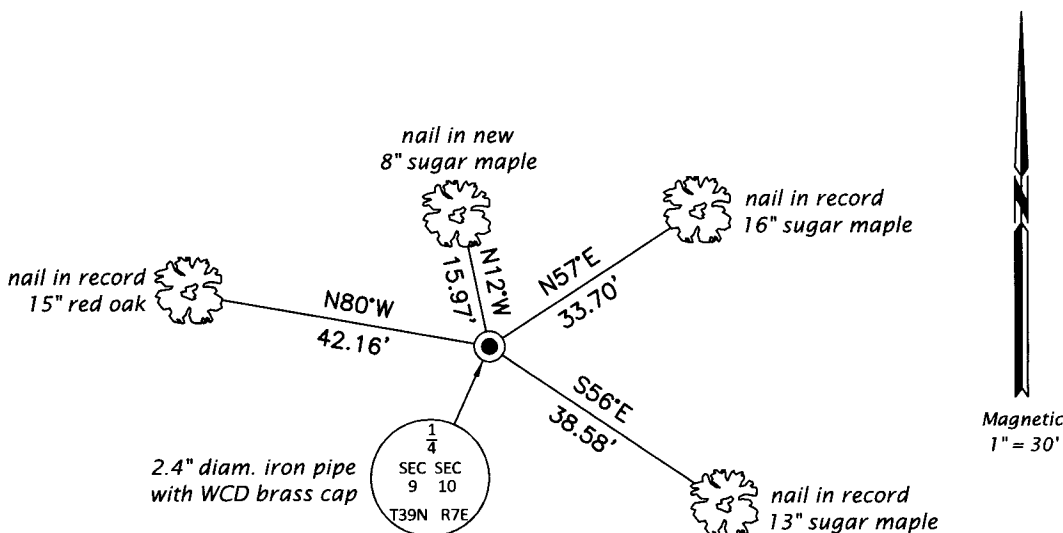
nail in new
8" sugar maple

nail in record
16" sugar maple

nail in record
15" red oak

N12°W
15.97'

N57°E
33.70'

N80°W
42.16'

S56°E
38.58'

2.4" diam. iron pipe
with WCD brass cap

$\frac{1}{4}$
SEC SEC
9 10
T39N R7E

nail in record
13" sugar maple

N

Magnetic
1" = 30'